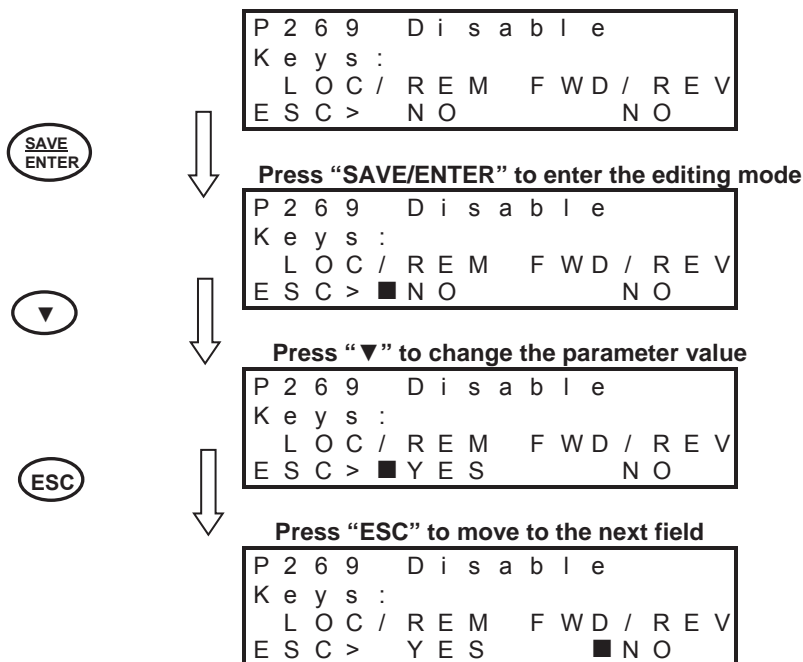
P269 Disable
Keys:
LOC/REM FWD/REV
ESC> NO NO

SAVE
ENTER

Press "SAVE/ENTER" to enter the editing mode

P269 Disable
Keys:
LOC/REM FWD/REV
ESC> ■NO NO

▼

Press "▼" to change the parameter value

P269 Disable
Keys:
LOC/REM FWD/REV
ESC> ■YES NO

ESC

Press "ESC" to move to the next field

P269 Disable
Keys:
LOC/REM FWD/REV
ESC> YES ■NO